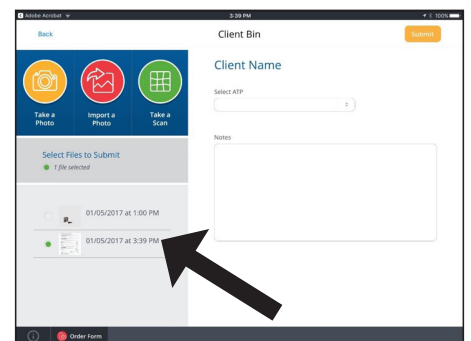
Adobe Acrobat 3:39 PM 100%

Back

Client Bin

Submit

Take a Photo

Import a Photo

Take a Scan

Client Name

Select ATP

Notes

Select Files to Submit

1 file selected

01/05/2017 at 1:00 PM

01/05/2017 at 3:39 PM

Order Form